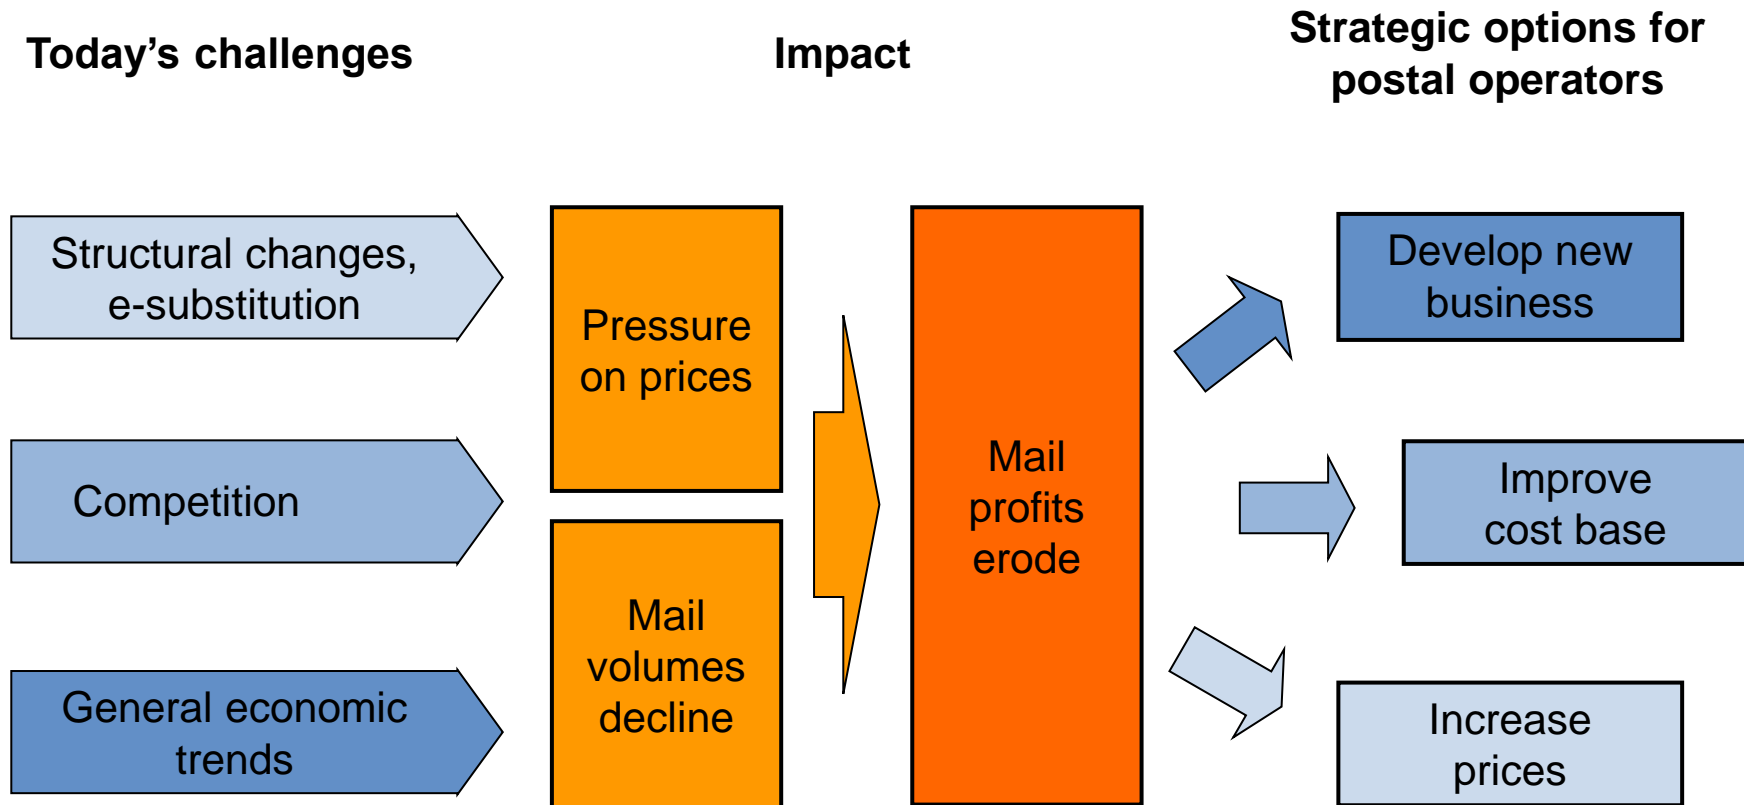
Today’s challenges

Impact

Strategic options for postal operators

Structural changes, e-substitution

Competition

General economic trends

Pressure on prices

Mail volumes decline

Mail profits erode

Develop new business

Improve cost base

Increase prices